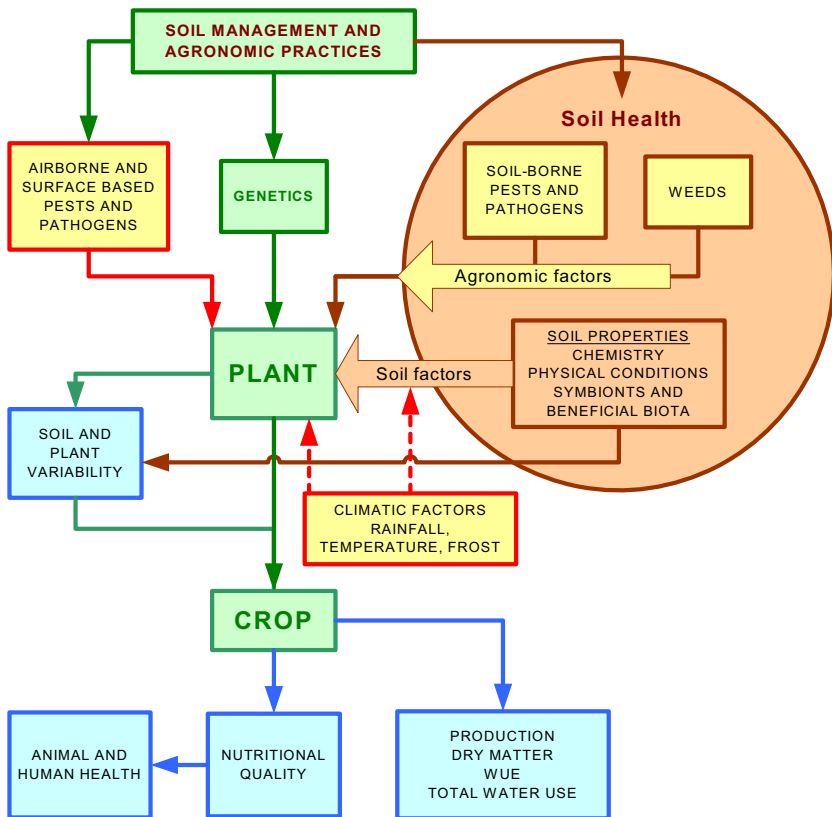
SOIL MANAGEMENT AND AGRONOMIC PRACTICES

Soil Health

AIRBORNE AND SURFACE BASED PESTS AND PATHOGENS

GENETICS

SOIL-BORNE PESTS AND PATHOGENS

WEEDS

Agronomic factors

PLANT

Soil factors

SOIL PROPERTIES
CHEMISTRY
PHYSICAL CONDITIONS
SYMBIONTS AND BENEFICIAL BIOTA

SOIL AND PLANT VARIABILITY

CLIMATIC FACTORS
RAINFALL,
TEMPERATURE, FROST

CROP

ANIMAL AND HUMAN HEALTH

NUTRITIONAL QUALITY

PRODUCTION
DRY MATTER
WUE
TOTAL WATER USE